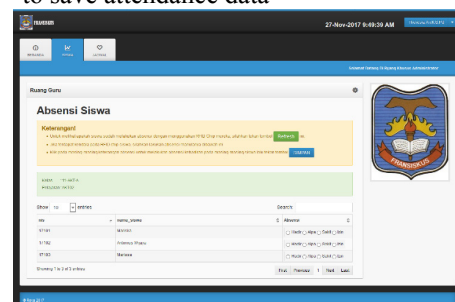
to save attendance data

27-Nov-2017 9:49:39 AM

Ruang Guru

Absensi Siswa

Keterangan!

Show 10 entries

Search:

| nis | nama_siswa | Absence |
|---|---|---|
| 17.001 | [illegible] | Hadir Alpa Sakit Izin |
| 17.002 | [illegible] | Hadir Alpa Sakit Izin |
| 17.003 | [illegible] | Hadir Alpa Sakit Izin |

Showing 1 to 3 of 3 entries

First Previous 1 Next Last

FRANSISKUS